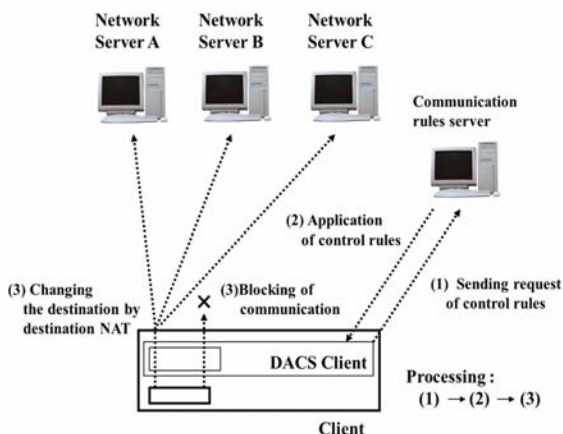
Network Server A

Network Server B

Network Server C

Communication rules server

(2) Application of control rules

(3) Changing the destination by destination NAT

×

(3)Blocking of communication

(1) Sending request of control rules

DACS Client

Processing : (1) → (2) → (3)

Client